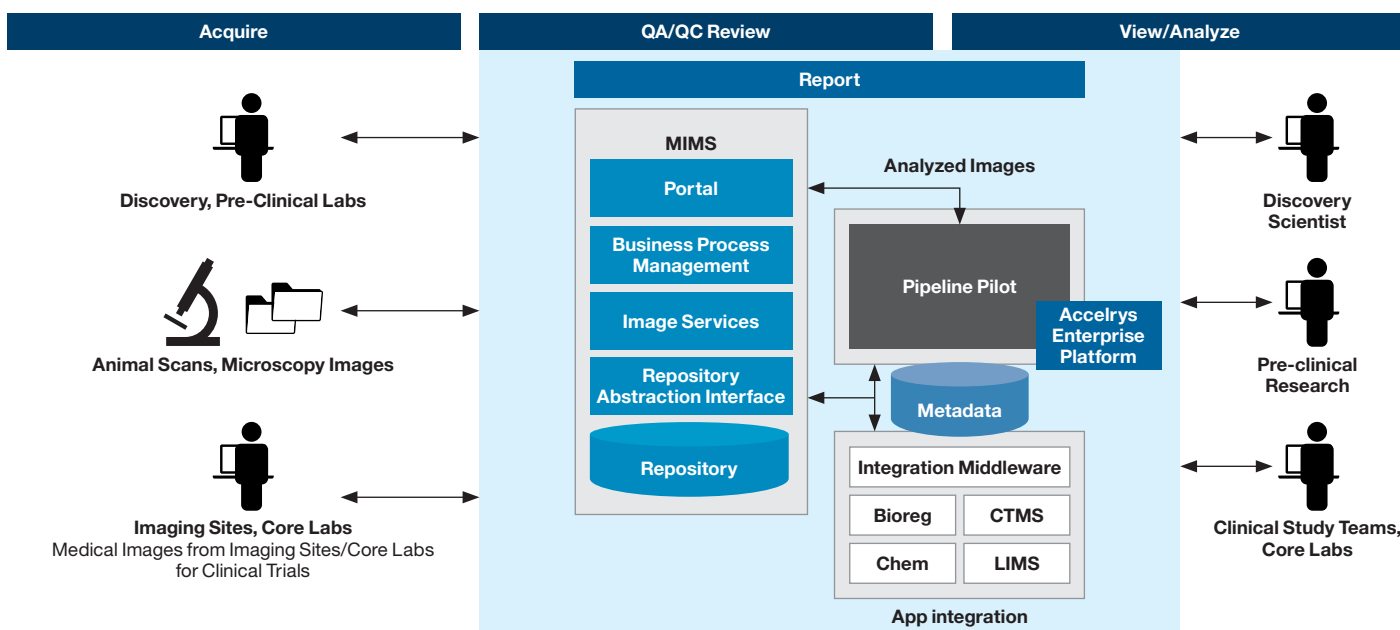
Acquire

QA/QC Review

View/Analyze

Report

Discovery, Pre-Clinical Labs

Animal Scans, Microscopy Images

Imaging Sites, Core Labs
Medical Images from Imaging Sites/Core Labs for Clinical Trials

MIMS

Portal

Business Process Management

Image Services

Repository Abstraction Interface

Repository

Analyzed Images

Pipeline Pilot

Accelrys Enterprise Platform

Metadata

Integration Middleware

Bioreg

CTMS

Chem

LIMS

App integration

Discovery Scientist

Pre-clinical Research

Clinical Study Teams, Core Labs